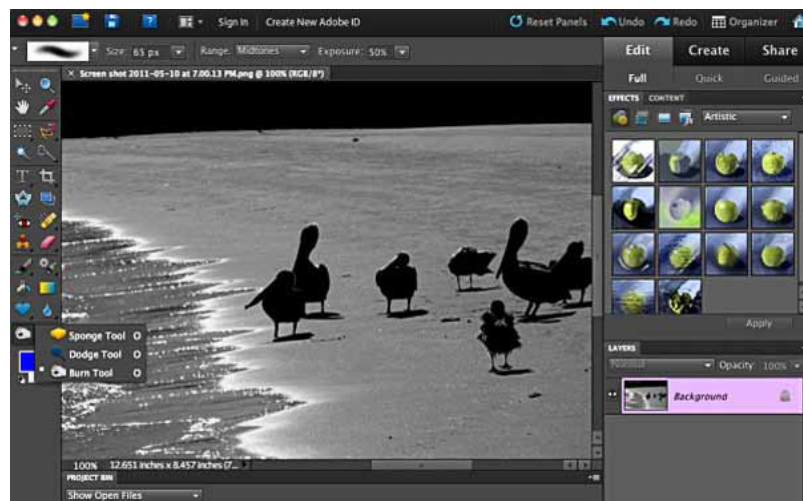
Sign In | Create New Adobe ID

Reset Panels | Undo | Redo | Organizer

Size: 65 px | Range: Midtones | Exposure: 50%

Screen shot 2011-05-10 at 7.00.13 PM.png @ 100% (RGB/8\*)

Edit | Create | Share

Full | Quick | Guided

EFFECTS | CONTENT

Artistic

Apply

LAYERS

Normal | Opacity: 100%

Background

Sponge Tool O
Dodge Tool O
Burn Tool O

100% | 12.651 inches x 8.457 inches (7...

PROJECT BIN

Show Open Files